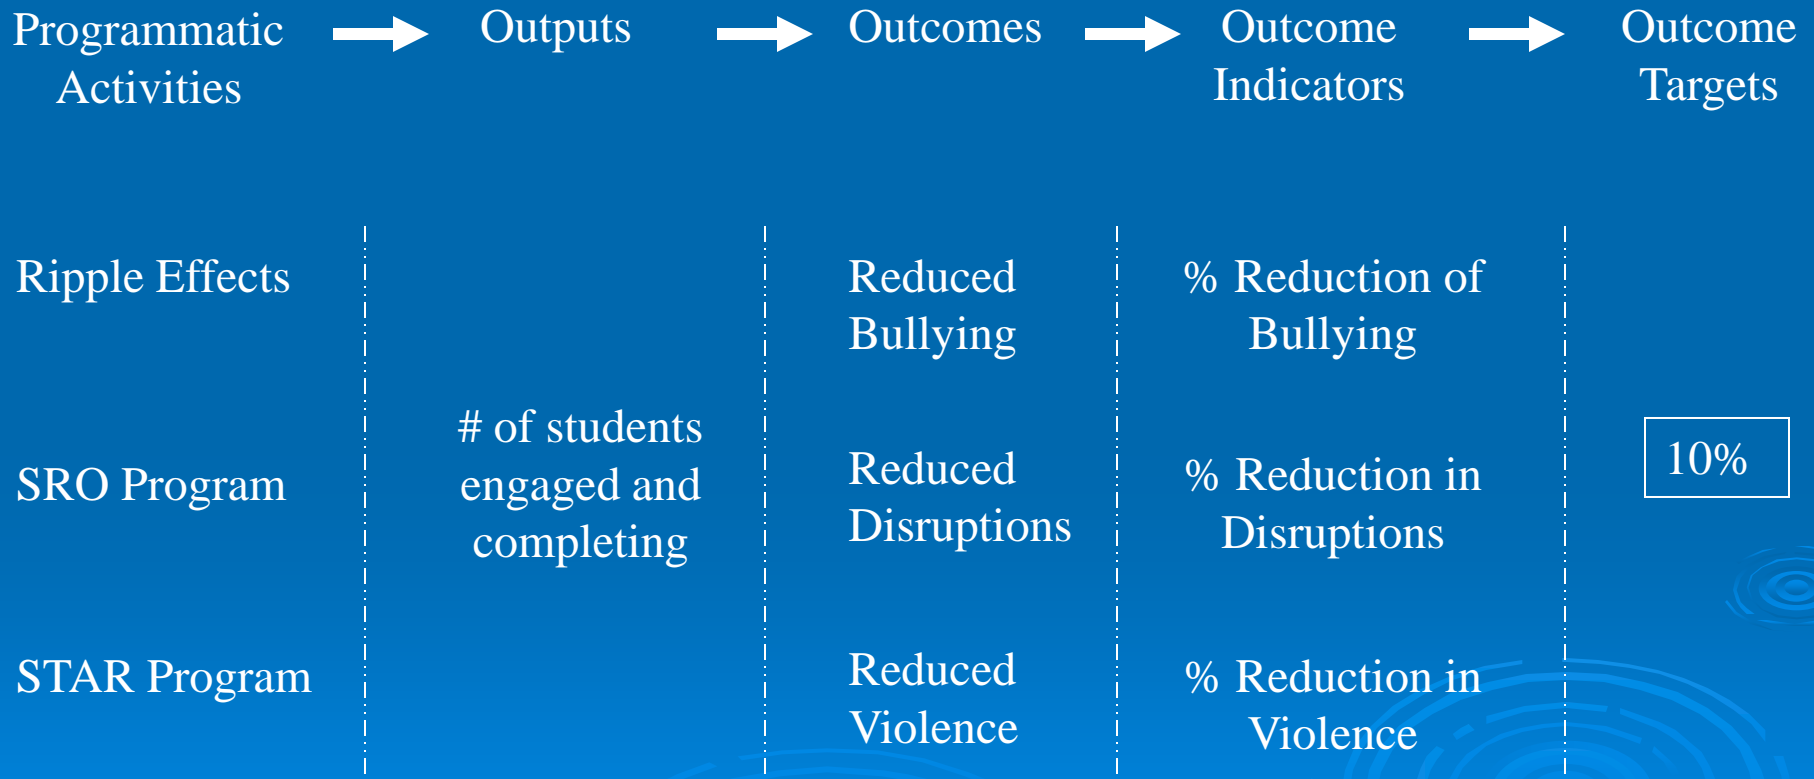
Programmatic Activities → Outputs → Outcomes → Outcome Indicators → Outcome Targets

Ripple Effects

SRO Program

STAR Program

# of students engaged and completing

Reduced Bullying

Reduced Disruptions

Reduced Violence

% Reduction of Bullying

% Reduction in Disruptions

% Reduction in Violence

10%